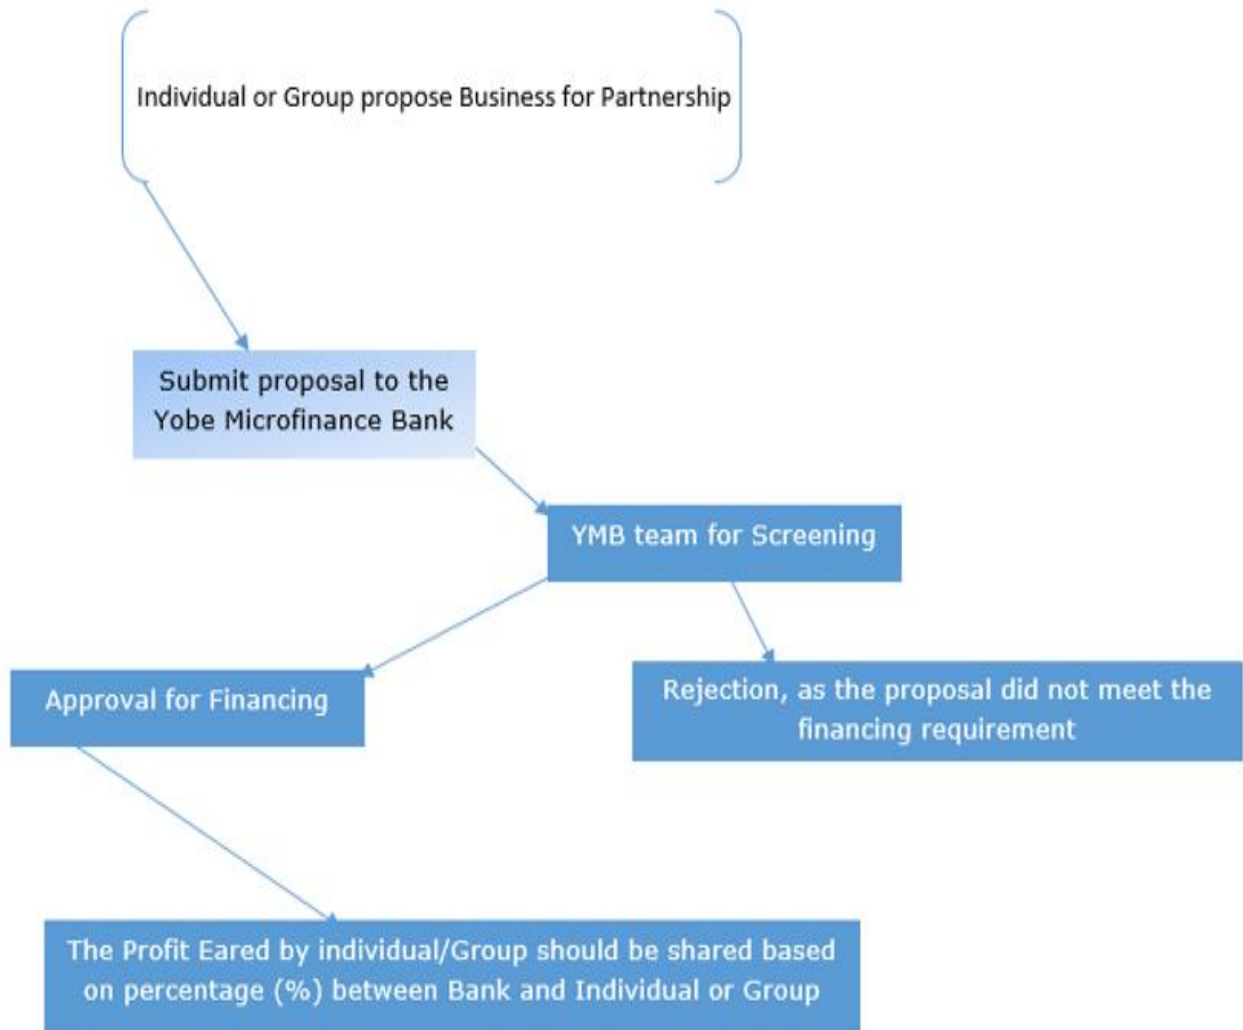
Individual or Group propose Business for Partnership

Submit proposal to the Yobe Microfinance Bank

YMB team for Screening

Approval for Financing

Rejection, as the proposal did not meet the financing requirement

The Profit Eared by individual/Group should be shared based on percentage (%) between Bank and Individual or Group